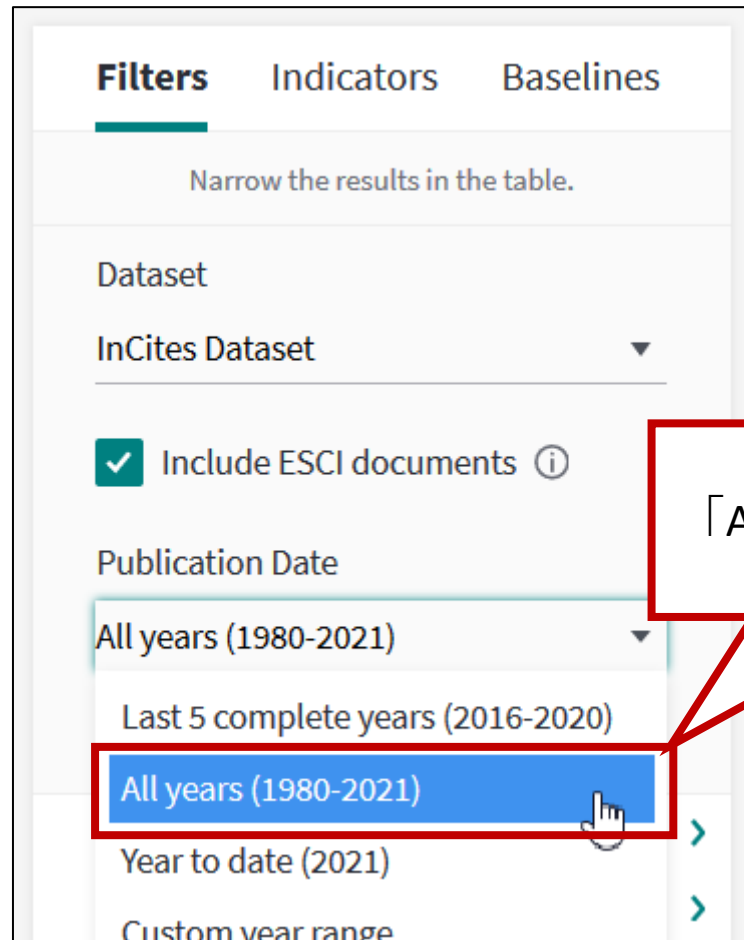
Filters Indicators Baselines

Narrow the results in the table.

Dataset

InCites Dataset

Include ESCI documents

Publication Date

All years (1980-2021)

Last 5 complete years (2016-2020)

All years (1980-2021)

Year to date (2021)

Custom year range

「A